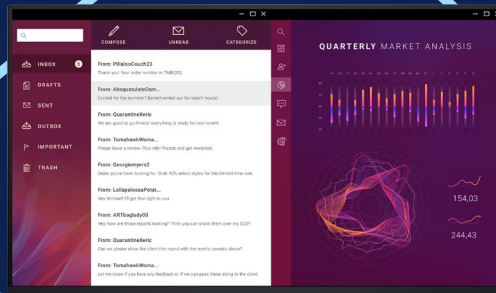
INBOX 6
DRAFTS
SENT
OUTBOX
IMPORTANT
TRASH

COMPOSE
UNREAD
CATEGORIZE

From: PillalooCouch23
Thank you! Your order number is TMBG83

From: AbsqutulateOwn...
Excited for the summer? Barrett rented our fav beach house!

From: QuarantineXeric
We are good to go fitness everything is ready for next month

From: TomahawkWoma...
Please leave a review. Plus refer friends and get rewarded.

From: Georgiemyers2
Deals you've been looking for. Grab 40% select styles for this limited-time sale.

From: LollapaloozaPotat...
Hey Michael! I'll get that right to you.

From: ARTbaglady00
Hey, how are those reports looking? Think you can shoot them over my EOD?

From: QuarantineXeric
Can we please show the client this round with the team's sarcastic plaque?

From: TomahawkWoma...
Let me know if you have any feedback or if we can pass these along to the client

QUARTERLY MARKET ANALYSIS

154,03

244,43